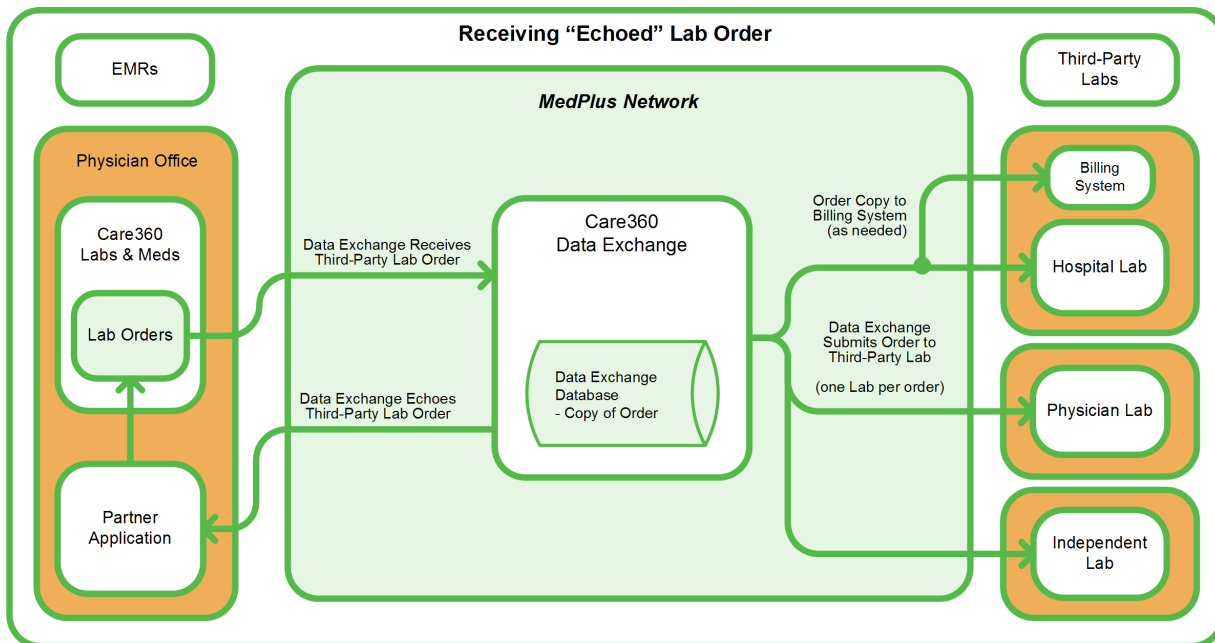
Receiving “Echoed” Lab Order

EMRs

MedPlus Network

Third-Party Labs

Physician Office

Care360 Labs & Meds

Lab Orders

Partner Application

Data Exchange Receives Third-Party Lab Order

Data Exchange Echoes Third-Party Lab Order

Care360 Data Exchange

Data Exchange Database - Copy of Order

Order Copy to Billing System (as needed)

Data Exchange Submits Order to Third-Party Lab

(one Lab per order)

Billing System

Hospital Lab

Physician Lab

Independent Lab